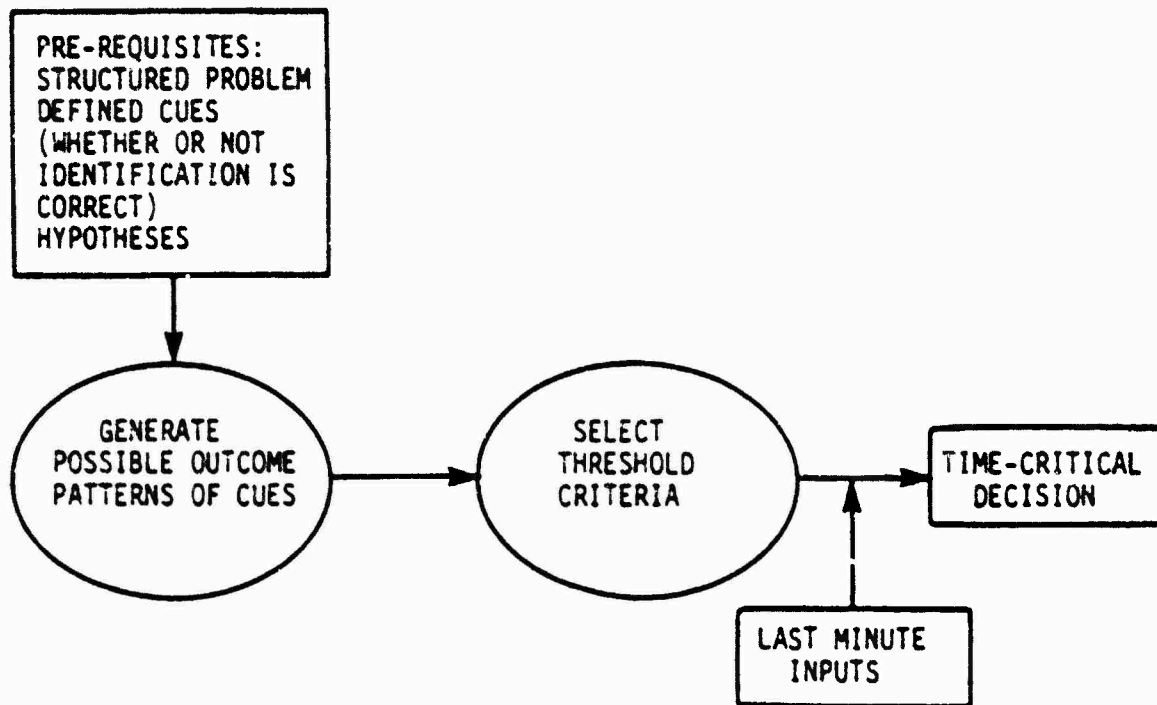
PRE-REQUISITES:
STRUCTURED PROBLEM
DEFINED CUES
(WHETHER OR NOT IDENTIFICATION IS CORRECT)
HYPOTHESES

GENERATE POSSIBLE OUTCOME PATTERNS OF CUES

SELECT THRESHOLD CRITERIA

TIME-CRITICAL DECISION

LAST MINUTE INPUTS